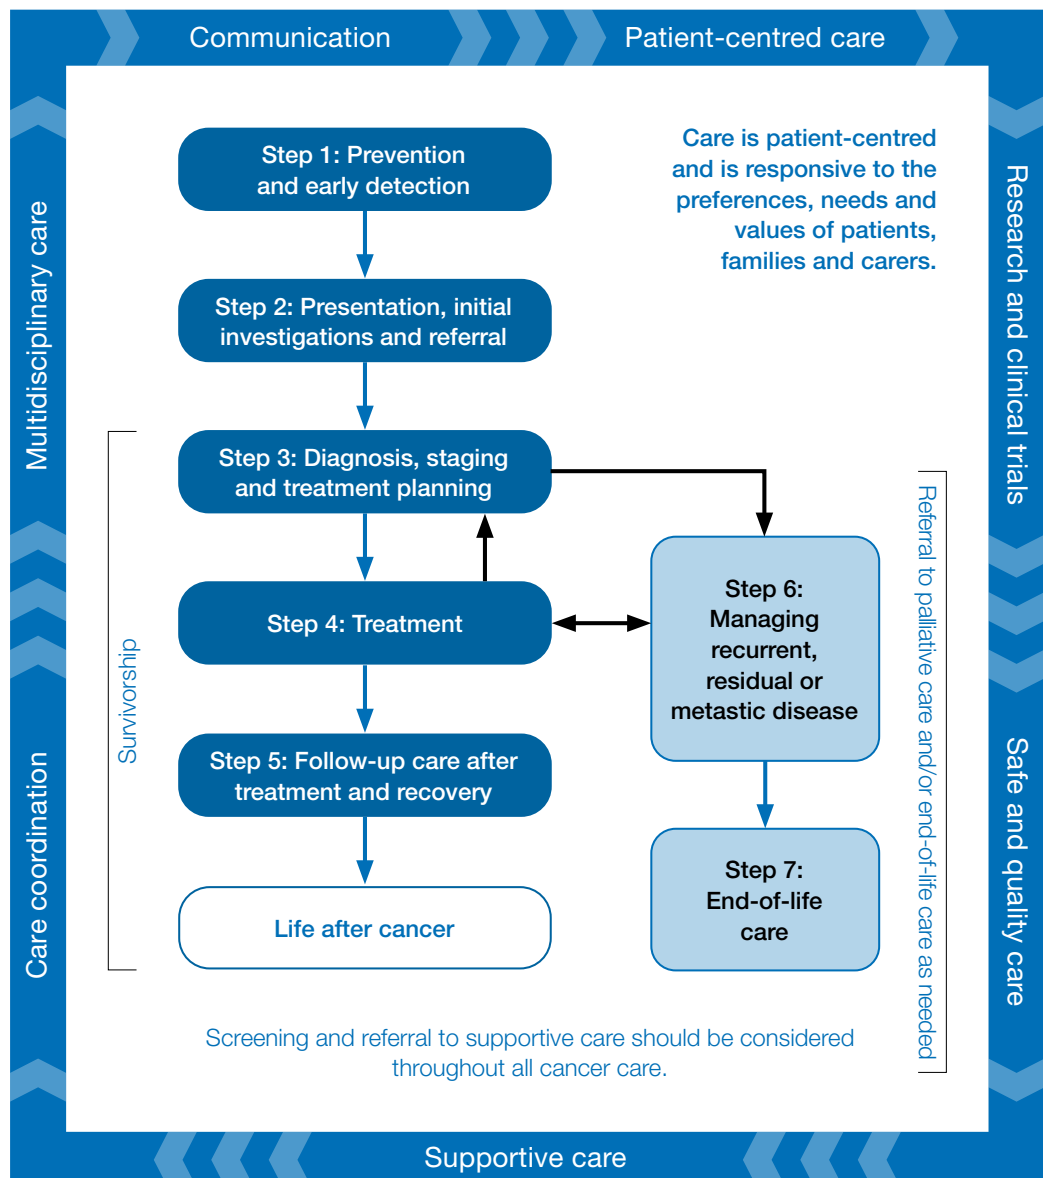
Communication

Patient-centred care

Research and clinical trials

Safe and quality care

Supportive care

Care coordination

Multidisciplinary care

Step 1: Prevention and early detection

Care is patient-centred and is responsive to the preferences, needs and values of patients, families and carers.

Step 2: Presentation, initial investigations and referral

Step 3: Diagnosis, staging and treatment planning

Step 4: Treatment

Step 5: Follow-up care after treatment and recovery

Life after cancer

Survivorship

Step 6: Managing recurrent, residual or metastic disease

Step 7: End-of-life care

Referral to palliative care and/or end-of-life care as needed

Screening and referral to supportive care should be considered throughout all cancer care.